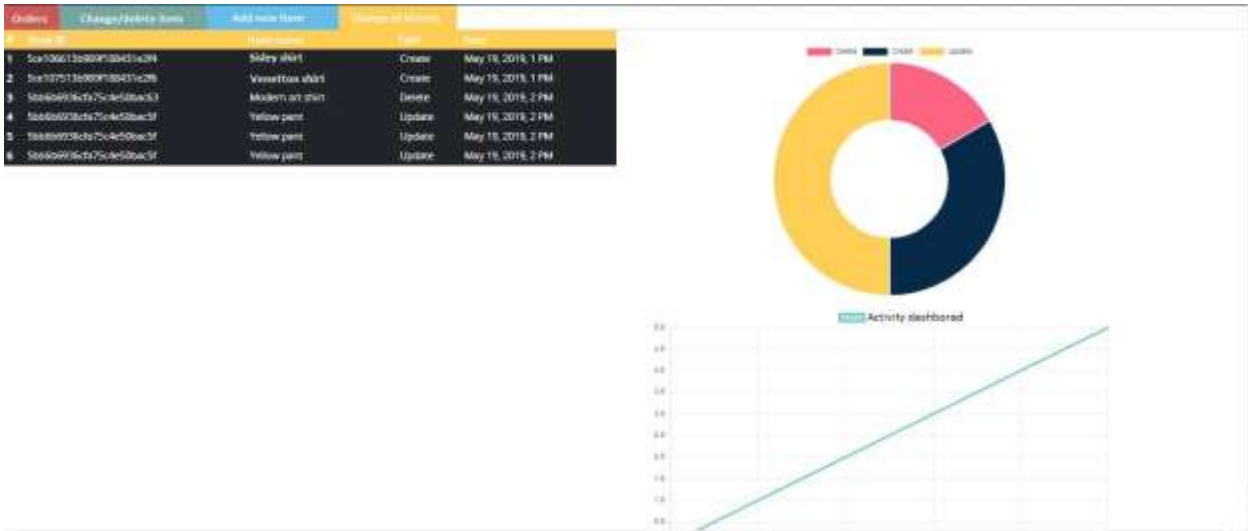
Orders | Change/delete item | Add new item | Change of history

| # | Item ID | Item name | Type | Time |
|---|---|---|---|---|
| 1 | 5ce106613b989f58451e2f4 | Sidey shirt | Create | May 19, 2019, 1 PM |
| 2 | 5ce107513b989f58451e2f6 | Vessettox shirt | Create | May 19, 2019, 1 PM |
| 3 | 5bb6b6938cfa75c4e50bac63 | Modern art shirt | Delete | May 19, 2019, 2 PM |
| 4 | 5bb6b6938cfa75c4e50bac5f | Yellow pant | Update | May 19, 2019, 2 PM |
| 5 | 5bb6b6938cfa75c4e50bac5f | Yellow pant | Update | May 19, 2019, 2 PM |
| 6 | 5bb6b6938cfa75c4e50bac5f | Yellow pant | Update | May 19, 2019, 2 PM |

Delete Create Update

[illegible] Activity dashboard